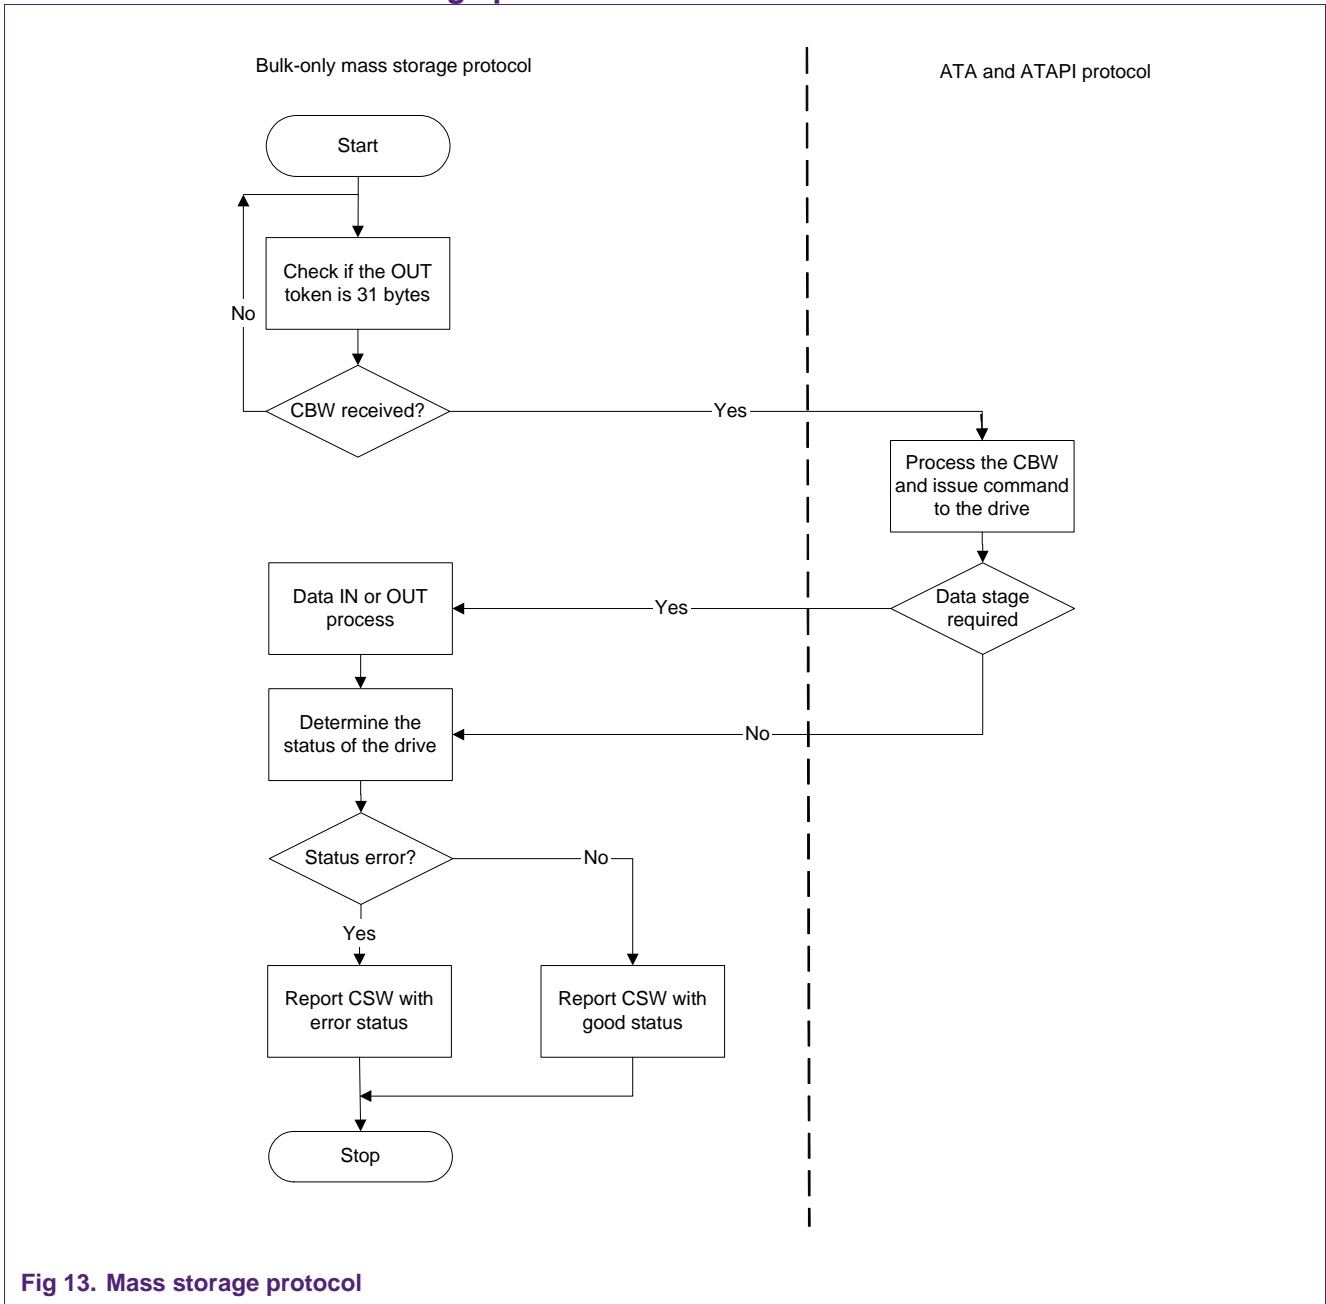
Bulk-only mass storage protocol

ATA and ATAPI protocol

Start

Check if the OUT token is 31 bytes

No

CBW received?

Yes

Process the CBW and issue command to the drive

Data IN or OUT process

Yes

Data stage required

Determine the status of the drive

No

Status error?

No

Yes

Report CSW with error status

Report CSW with good status

Stop

Fig 13. Mass storage protocol